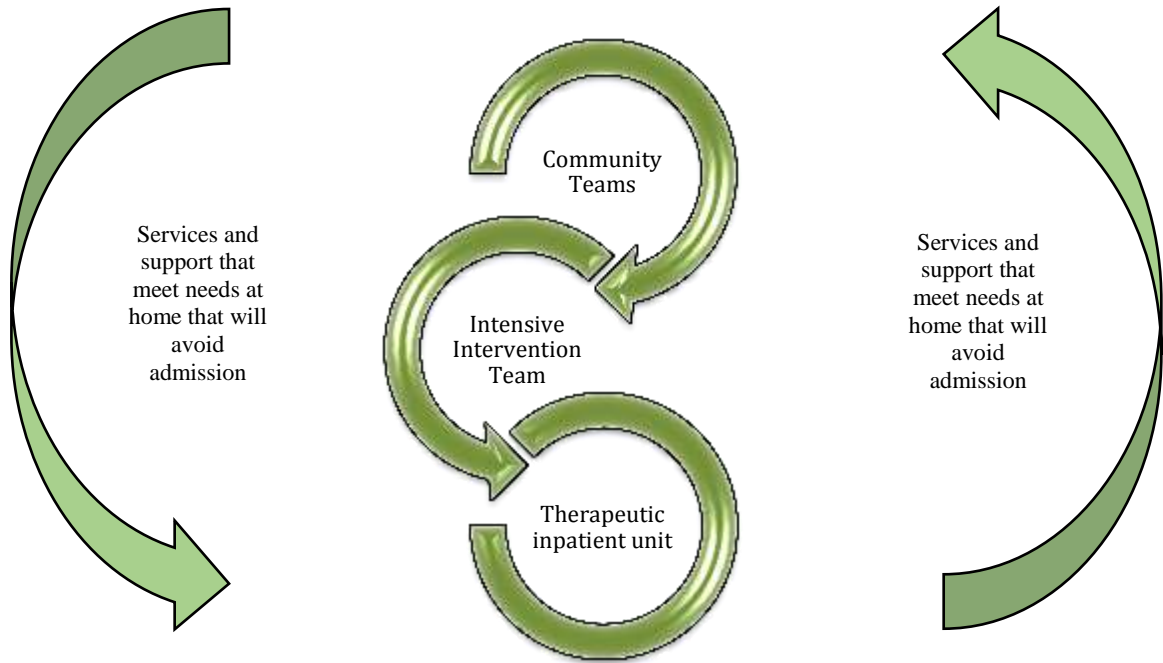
Services and support that meet needs at home that will avoid admission

Community Teams

Intensive Intervention Team

Therapeutic inpatient unit

Services and support that meet needs at home that will avoid admission